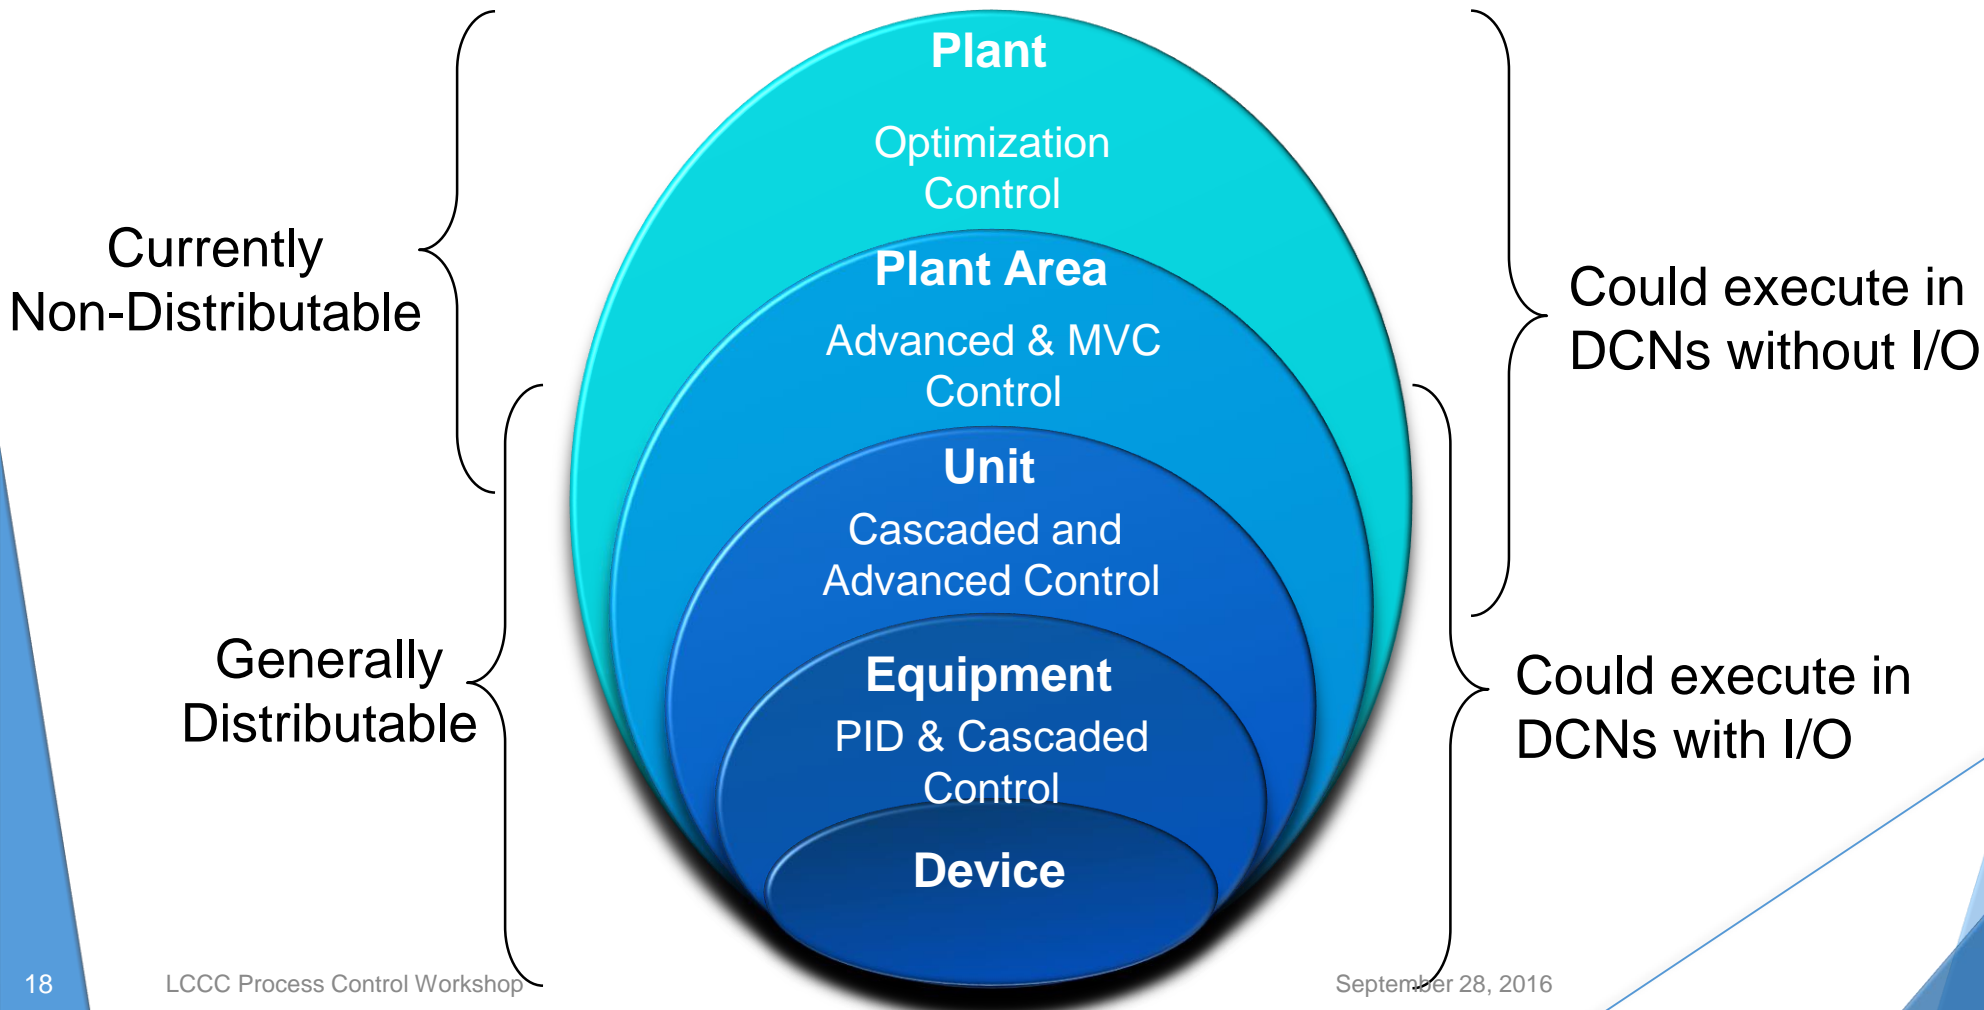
Currently Non-Distributable

Generally Distributable

Plant

Optimization Control

Plant Area

Advanced & MVC Control

Unit

Cascaded and Advanced Control

Equipment

PID & Cascaded Control

Device

Could execute in DCNs without I/O

Could execute in DCNs with I/O

18

LCCC Process Control Workshop

September 28, 2016